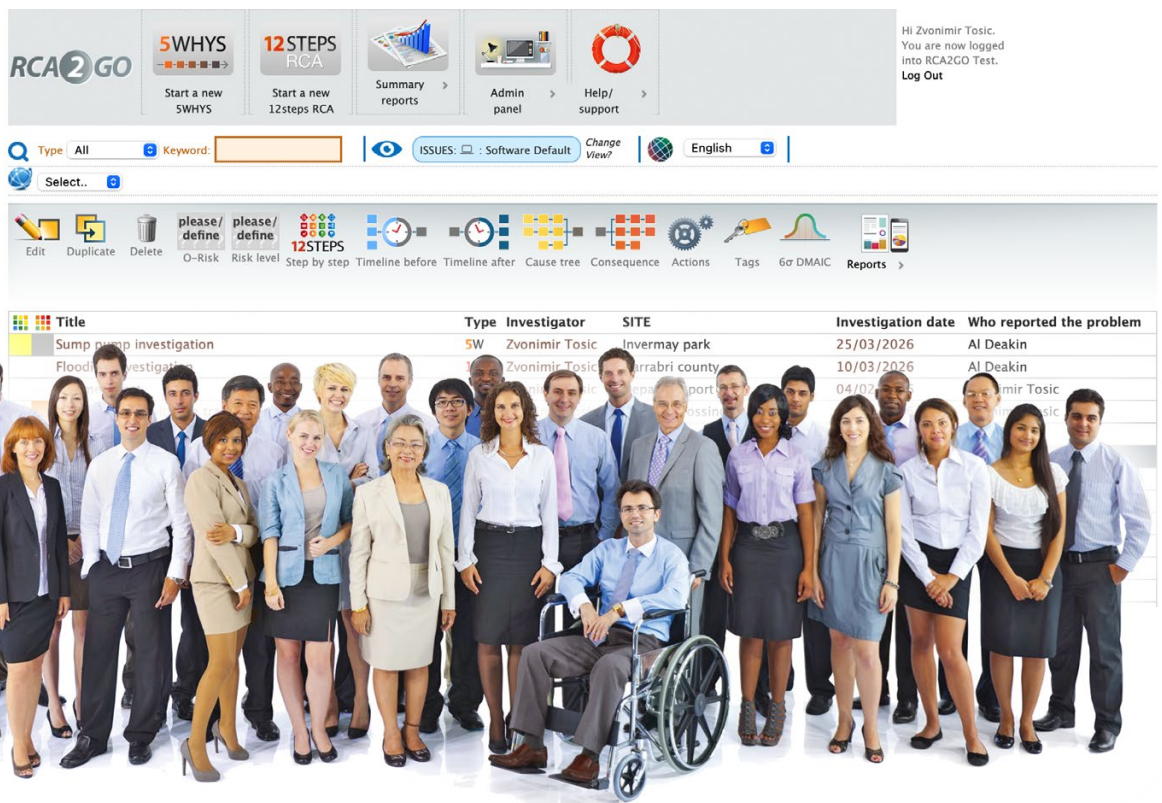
RCA2GO

5WHYS
Start a new 5WHYS

12STEPS RCA
Start a new 12steps RCA

Summary reports

Admin panel

Help/ support

Hi Zvonimir Tosic.
You are now logged into RCA2GO Test.
Log Out

Type All Keyword:

ISSUES: : Software Default Change View?

English

Select..

Edit Duplicate Delete please/ define O-Risk please/ define Risk level 12STEPS Step by step Timeline before Timeline after Cause tree Consequence Actions Tags 6σ DMAIC Reports

| | Title | Type | Investigator | SITE | Investigation date | Who reported the problem |
|---|---|---|---|---|---|---|
| | Sump pump investigation | 5W | Zvonimir Tosic | Invermay park | 25/03/2026 | Al Deakin |
| | Flood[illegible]vestigation | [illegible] | Zvonimir Tosic | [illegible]arrabri county | 10/03/2026 | Al Deakin |
| | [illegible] | | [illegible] | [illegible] | 04/0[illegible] | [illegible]mir Tosic |
| | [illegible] | | | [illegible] | | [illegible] |